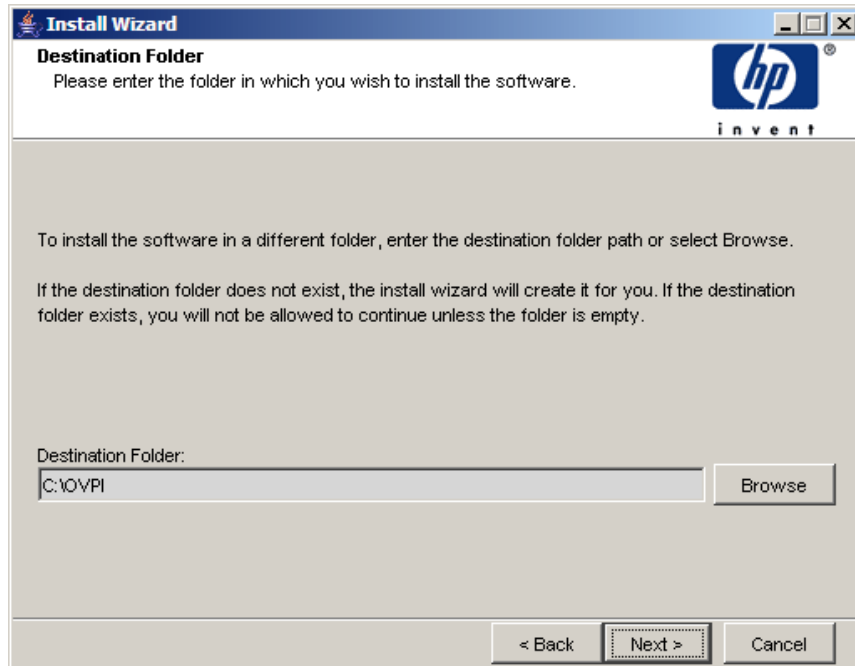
Install Wizard

Destination Folder

Please enter the folder in which you wish to install the software.

hp

®

invent

To install the software in a different folder, enter the destination folder path or select Browse.

If the destination folder does not exist, the install wizard will create it for you. If the destination folder exists, you will not be allowed to continue unless the folder is empty.

Destination Folder:

C:\OVPI

Browse

< Back

Next >

Cancel